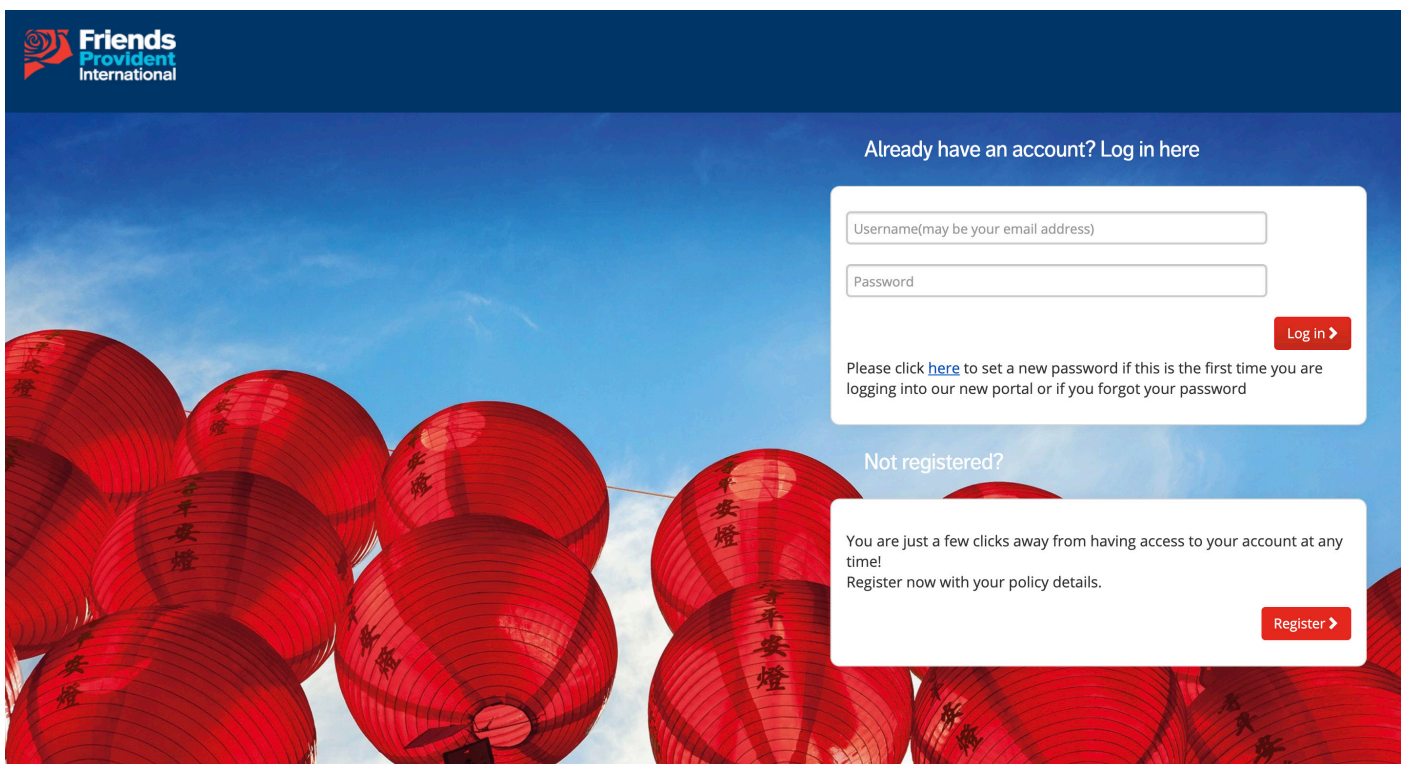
Friends Provident International

Already have an account? Log in here

Username(may be your email address)

Password

Log in

Please click here to set a new password if this is the first time you are logging into our new portal or if you forgot your password

Not registered?

You are just a few clicks away from having access to your account at any time!
Register now with your policy details.

Register